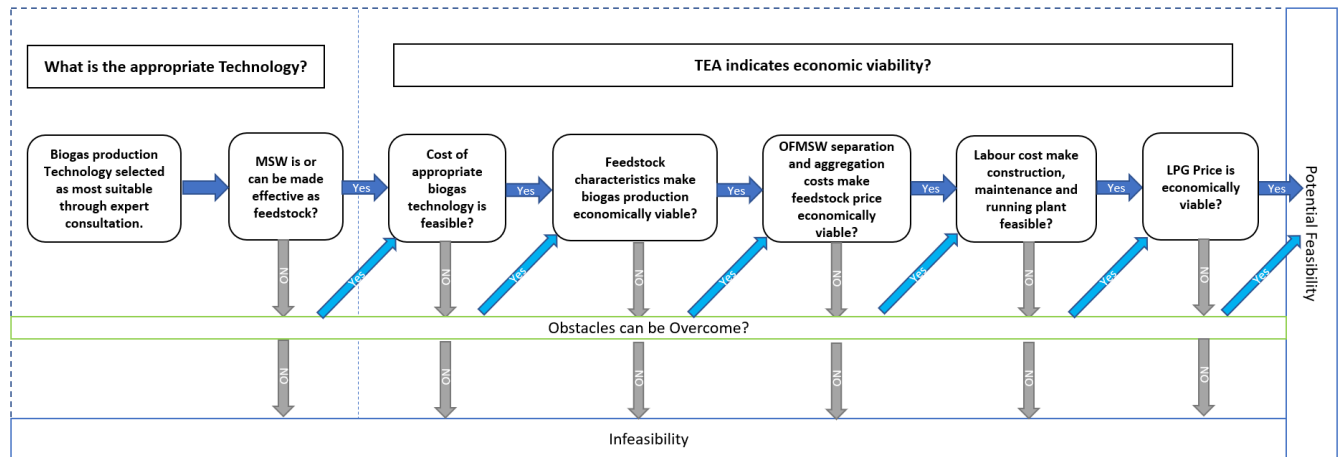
What is the appropriate Technology?

TEA indicates economic viability?

Biogas production Technology selected as most suitable through expert consultation.

MSW is or can be made effective as feedstock?

Yes

Cost of appropriate biogas technology is feasible?

Yes

Feedstock characteristics make biogas production economically viable?

Yes

OFMSW separation and aggregation costs make feedstock price economically viable?

Yes

Labour cost make construction, maintenance and running plant feasible?

Yes

LPG Price is economically viable?

Yes

Potential Feasibility

NO

Yes

NO

Yes

NO

Yes

NO

Yes

NO

Yes

NO

Yes

Obstacles can be Overcome?

NO

NO

NO

NO

NO

NO

Infeasibility